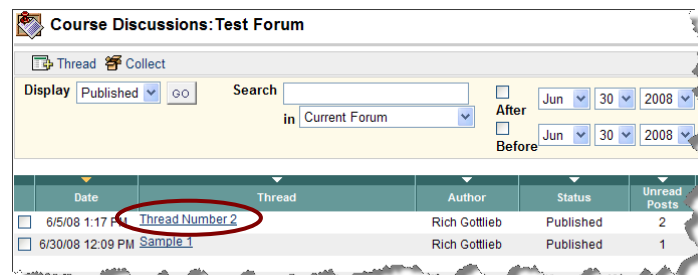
Course Discussions:Test Forum

Thread Collect

Display Published GO

Search

in Current Forum

After Jun 30 2008

Before Jun 30 2008

| | Date | Thread | Author | Status | Unread Posts |
|---|---|---|---|---|---|
| | 6/5/08 1:17 PM | Thread Number 2 | Rich Gottlieb | Published | 2 |
| | 6/30/08 12:09 PM | Sample 1 | Rich Gottlieb | Published | 1 |